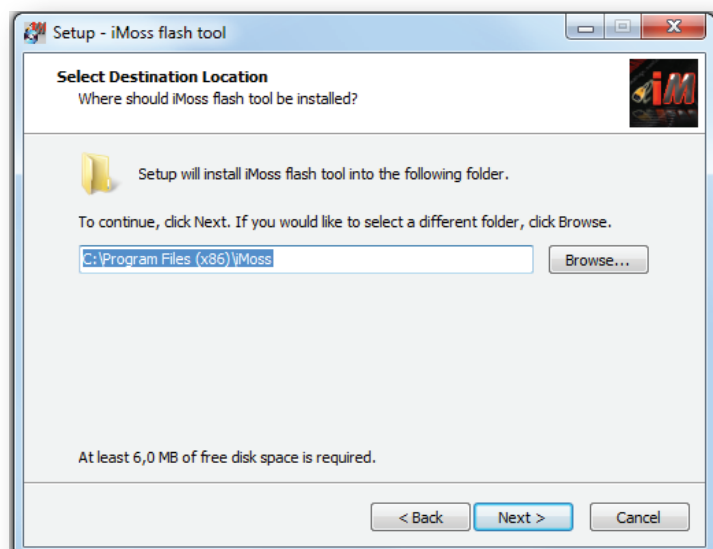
Setup - iMoss flash tool

Select Destination Location
Where should iMoss flash tool be installed?

iM

Setup will install iMoss flash tool into the following folder.

To continue, click Next. If you would like to select a different folder, click Browse.

C:\Program Files (x86)\iMoss

Browse...

At least 6,0 MB of free disk space is required.

< Back
Next >
Cancel